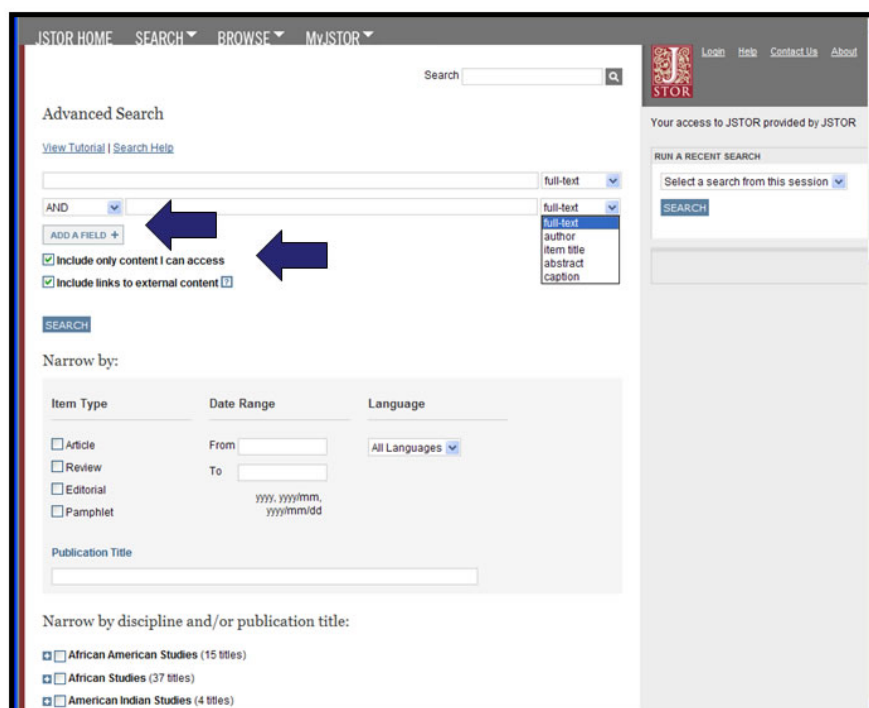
JSTOR HOME SEARCH BROWSE MyJSTOR

Search

JSTOR

Login Help Contact Us About

Advanced Search

View Tutorial | Search Help

full-text

AND

full-text

full-text
author
item title
abstract
caption

ADD A FIELD +

Include only content I can access

Include links to external content

SEARCH

Your access to JSTOR provided by JSTOR

RUN A RECENT SEARCH

Select a search from this session

SEARCH

Narrow by:

| Item Type | Date Range | Language |
|---|---|---|
| Article | From | All Languages |
| Review | To | |
| Editorial | yyyy, yyyy/mm, yyyy/mm/dd | |
| Pamphlet | | |

Publication Title

Narrow by discipline and/or publication title:

African American Studies (15 titles)

African Studies (37 titles)

American Indian Studies (4 titles)